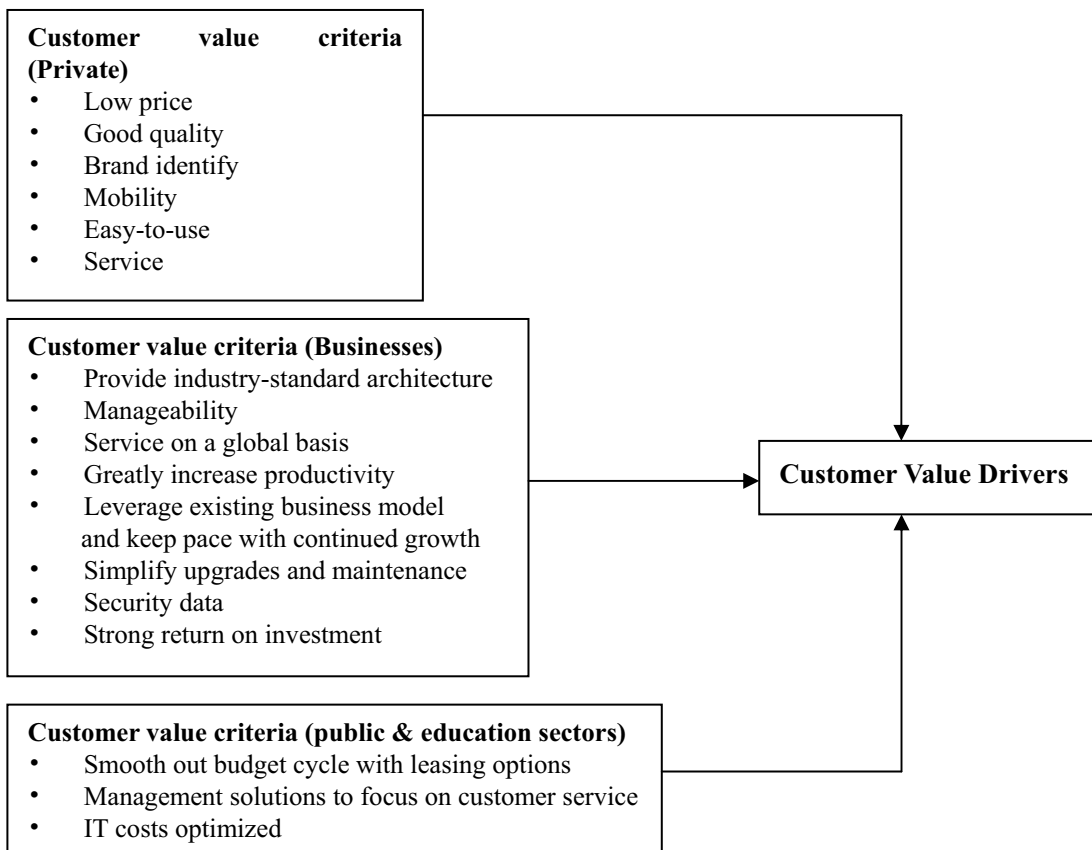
**Customer value criteria (Private)**
- Low price
- Good quality
- Brand identify
- Mobility
- Easy-to-use
- Service

**Customer value criteria (Businesses)**
- Provide industry-standard architecture
- Manageability
- Service on a global basis
- Greatly increase productivity
- Leverage existing business model and keep pace with continued growth
- Simplify upgrades and maintenance
- Security data
- Strong return on investment

**Customer Value Drivers**

**Customer value criteria (public & education sectors)**
- Smooth out budget cycle with leasing options
- Management solutions to focus on customer service
- IT costs optimized